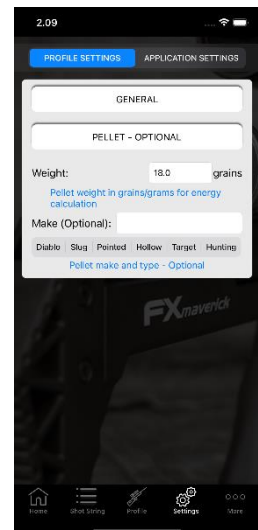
2.09

PROFILE SETTINGS
APPLICATION SETTINGS

GENERAL

PELLET - OPTIONAL

Weight: 18.0 grains

Pellet weight in grains/grams for energy calculation

Make (Optional):

Diablo Slug Pointed Hollow Target Hunting

Pellet make and type - Optional

FX maverick

Home Shot String Profile Settings More